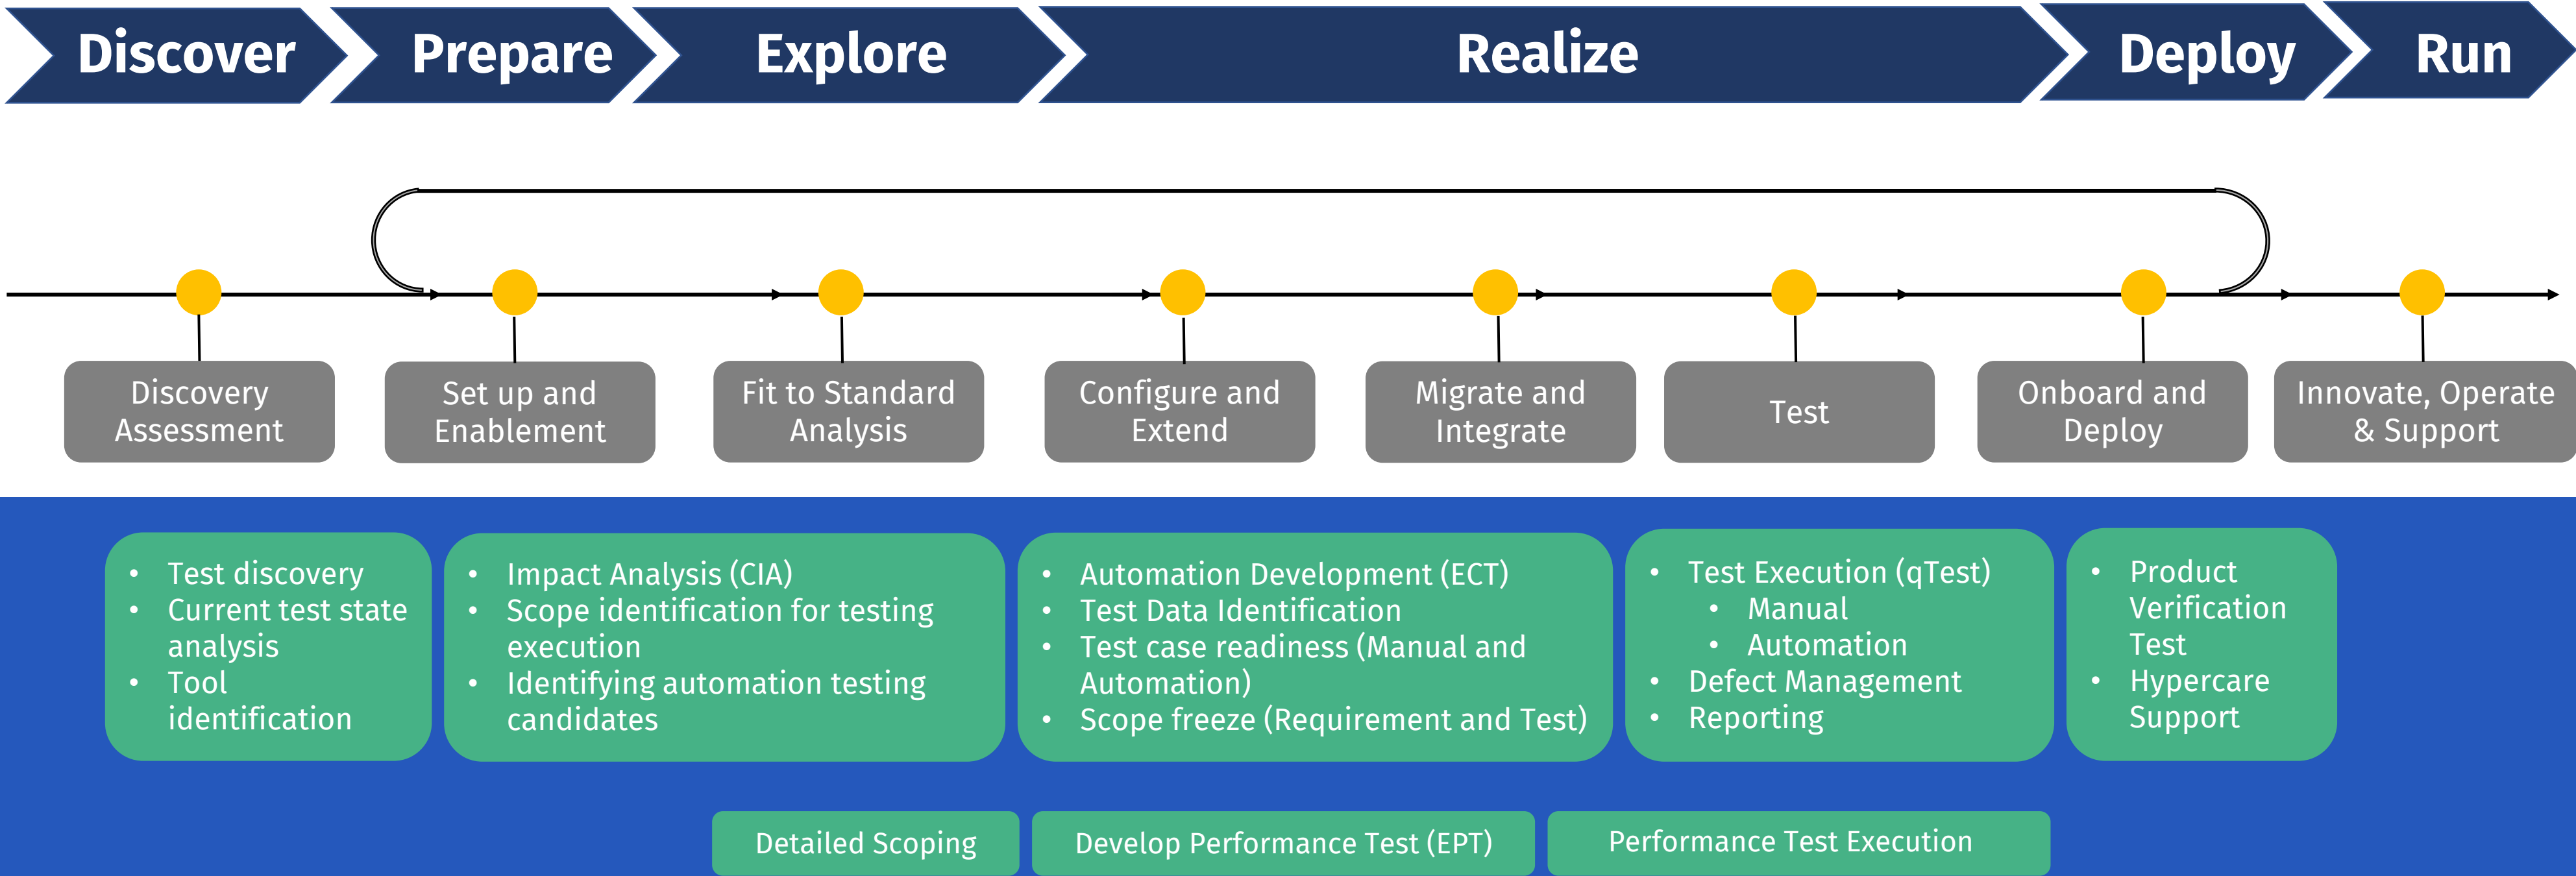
Discover Prepare Explore Realize Deploy Run

Discovery Assessment

Set up and Enablement

Fit to Standard Analysis

Configure and Extend

Migrate and Integrate

Test

Onboard and Deploy

Innovate, Operate & Support

- Test discovery
- Current test state analysis
- Tool identification

- Impact Analysis (CIA)
- Scope identification for testing execution
- Identifying automation testing candidates

- Automation Development (ECT)
- Test Data Identification
- Test case readiness (Manual and Automation)
- Scope freeze (Requirement and Test)

- Test Execution (qTest)
  - Manual
  - Automation
- Defect Management
- Reporting

- Product Verification Test
- Hypercare Support

Detailed Scoping

Develop Performance Test (EPT)

Performance Test Execution